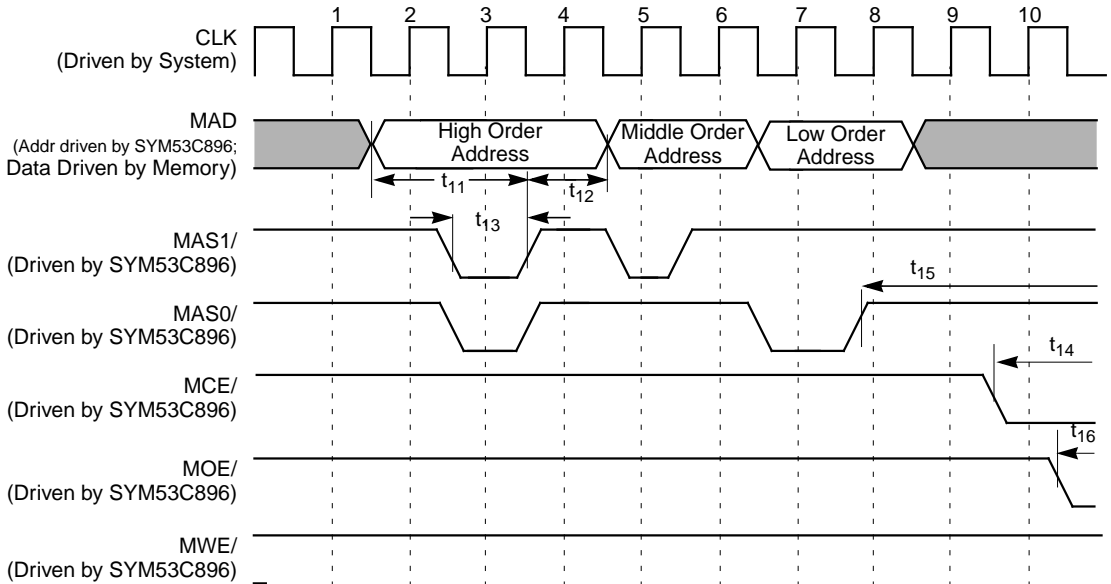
1 2 3 4 5 6 7 8 9 10

CLK
(Driven by System)

MAD
(Addr driven by SYM53C896;
Data Driven by Memory)

High Order Address

Middle Order Address

Low Order Address

$t_{11}$

$t_{12}$

$t_{13}$

MAS1/
(Driven by SYM53C896)

$t_{15}$

MAS0/
(Driven by SYM53C896)

$t_{14}$

MCE/
(Driven by SYM53C896)

$t_{16}$

MOE/
(Driven by SYM53C896)

MWE/
(Driven by SYM53C896)